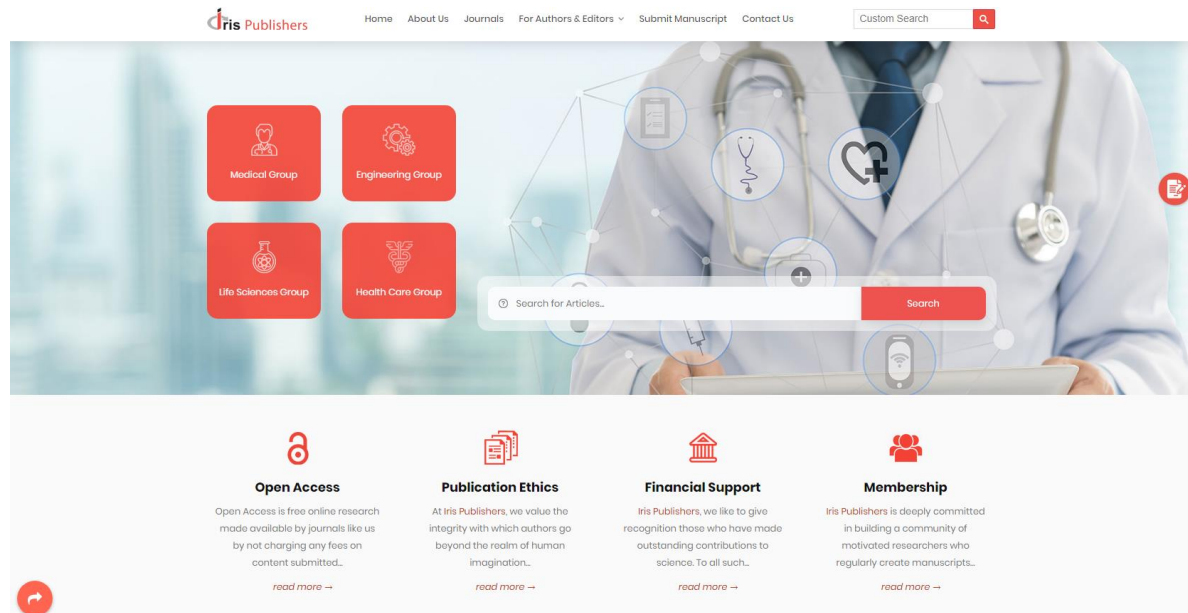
Iris Publishers

Home About Us Journals For Authors & Editors Submit Manuscript Contact Us

Custom Search

Medical Group

Engineering Group

Life Sciences Group

Health Care Group

Search for Articles...

Search

Open Access

Open Access is free online research made available by journals like us by not charging any fees on content submitted...

read more →

Publication Ethics

At Iris Publishers, we value the integrity with which authors go beyond the realm of human imagination...

read more →

Financial Support

Iris Publishers, we like to give recognition those who have made outstanding contributions to science. To all such...

read more →

Membership

Iris Publishers is deeply committed in building a community of motivated researchers who regularly create manuscripts...

read more →